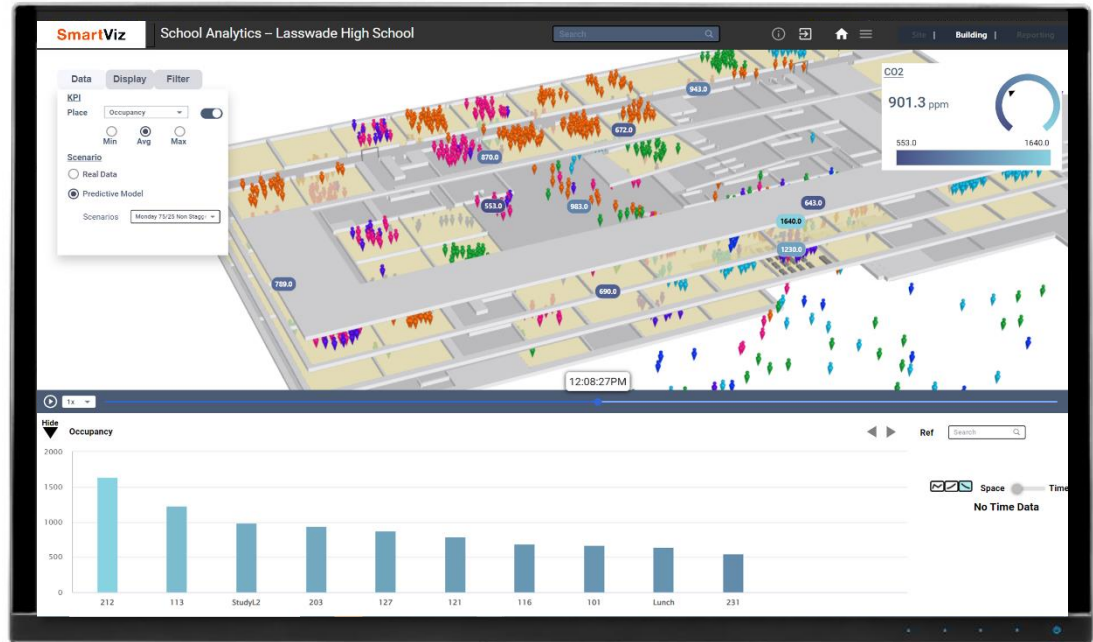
SmartViz School Analytics – Lasswade High School

Search

Site | Building | Reporting

Data Display Filter

KPI

Place Occupancy

Min Avg Max

Scenario

Real Data

Predictive Model

Scenarios Monday 75/25 Non Stagg

CO2

901.3 ppm

553.0 1640.0

943.0

672.0

870.0

553.0

983.0

643.0

1640.0

1230.0

789.0

690.0

12:08:27PM

1x

Hide

Occupancy

Ref Search

Space Time

No Time Data

| 2000 | | | | | | | | | |
|---|---|---|---|---|---|---|---|---|---|
| 1500 | | | | | | | | | |
| 1000 | | | | | | | | | |
| 500 | | | | | | | | | |
| 0 | | | | | | | | | |
| 212 | 113 | StudyL2 | 203 | 127 | 121 | 116 | 101 | Lunch | 231 |